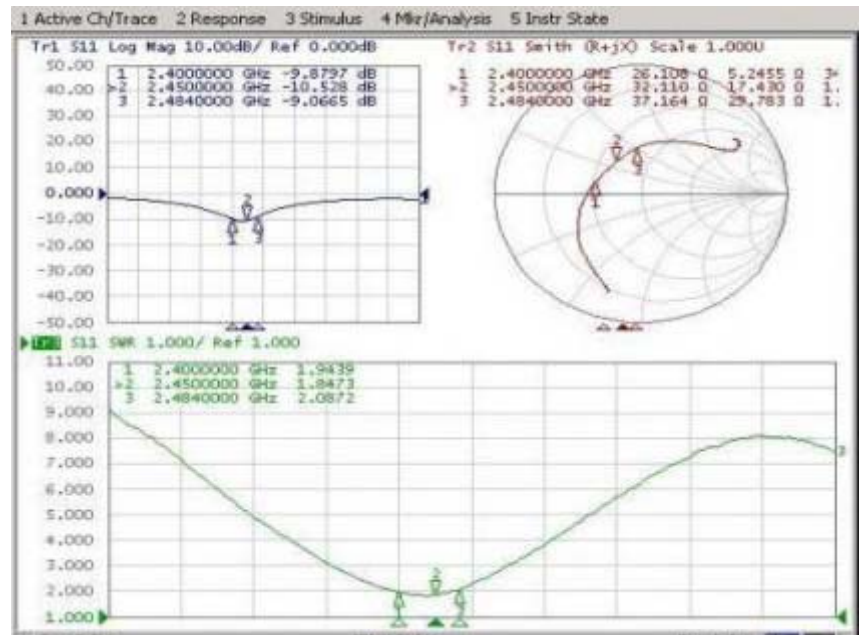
1 Active Ch/Trace 2 Response 3 Stimulus 4 Mkr/Analysis 5 Instr State

Tr1 S11 Log Mag 10.00dB/ Ref 0.000dB

| | | |
|---|---|---|
| 1 | 2.4000000 GHz | -9.8797 dB |
| >2 | 2.4500000 GHz | -10.528 dB |
| 3 | 2.4840000 GHz | -9.0665 dB |

50.00
40.00
30.00
20.00
10.00
0.000
-10.00
-20.00
-30.00
-40.00
-50.00

1 2 3

Tr2 S11 Smith (R+jX) Scale 1.000U

| | | | | |
|---|---|---|---|---|
| 1 | 2.4000000 GHz | 26.108 Ω | 5.2455 Ω | 3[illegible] |
| >2 | 2.4500000 GHz | 32.110 Ω | 17.430 Ω | 1.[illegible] |
| 3 | 2.4840000 GHz | 37.164 Ω | 25.783 Ω | 1.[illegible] |

1 2 3

Tr3 S11 SWR 1.000/ Ref 1.000

| | | |
|---|---|---|
| 1 | 2.4000000 GHz | 1.9439 |
| >2 | 2.4500000 GHz | 1.8473 |
| 3 | 2.4840000 GHz | 2.0872 |

11.00
10.00
9.000
8.000
7.000
6.000
5.000
4.000
3.000
2.000
1.000

1 2 3